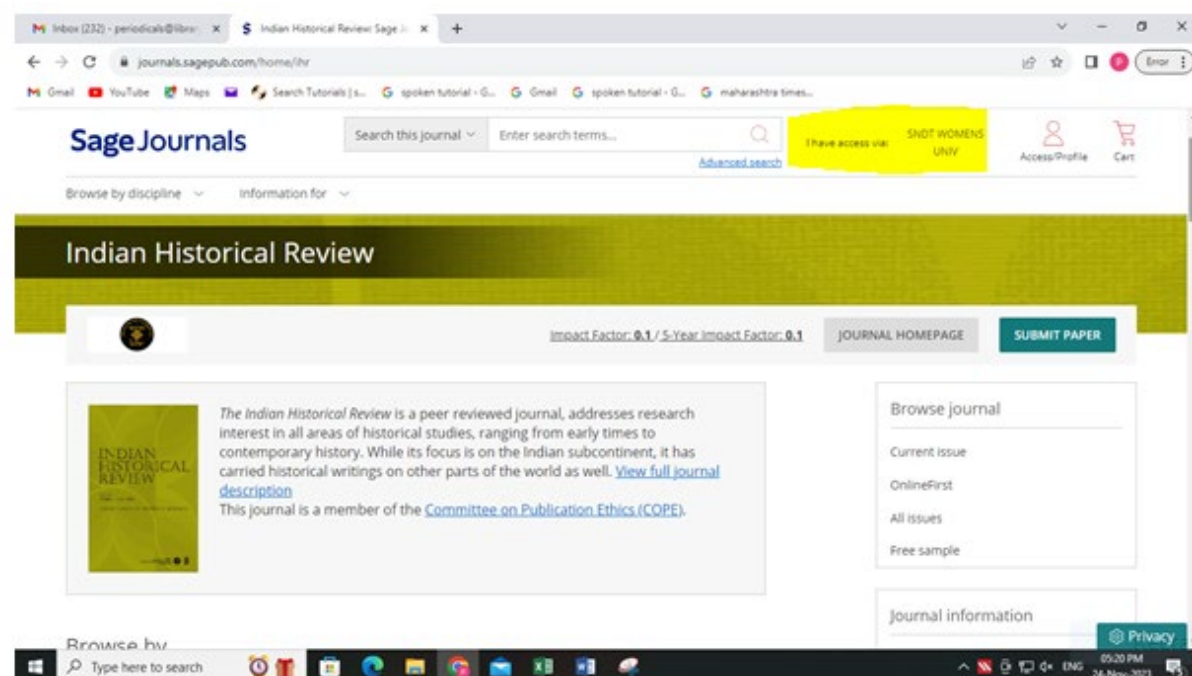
M Inbox (232) - periodicals@libra × $ Indian Historical Review: Sage J × +

journals.sagepub.com/home/ihr

Error

M Gmail YouTube Maps Search Tutorials | s... G spoken tutorial - G... G Gmail G spoken tutorial - G... G maharashtra times...

Sage Journals

Search this journal Enter search terms... Advanced search

I have access via: SNDT WOMENS UNIV

Access/Profile Cart

Browse by discipline Information for

Indian Historical Review

Impact Factor: 0.1 / 5-Year Impact Factor: 0.1 JOURNAL HOMEPAGE SUBMIT PAPER

INDIAN HISTORICAL REVIEW

The Indian Historical Review is a peer reviewed journal, addresses research interest in all areas of historical studies, ranging from early times to contemporary history. While its focus is on the Indian subcontinent, it has carried historical writings on other parts of the world as well. View full journal description
This journal is a member of the Committee on Publication Ethics (COPE).

Browse journal
Current issue
OnlineFirst
All issues
Free sample

Journal information

Browse by

Privacy

Type here to search

ENG 05:20 PM 24-Nov-2023